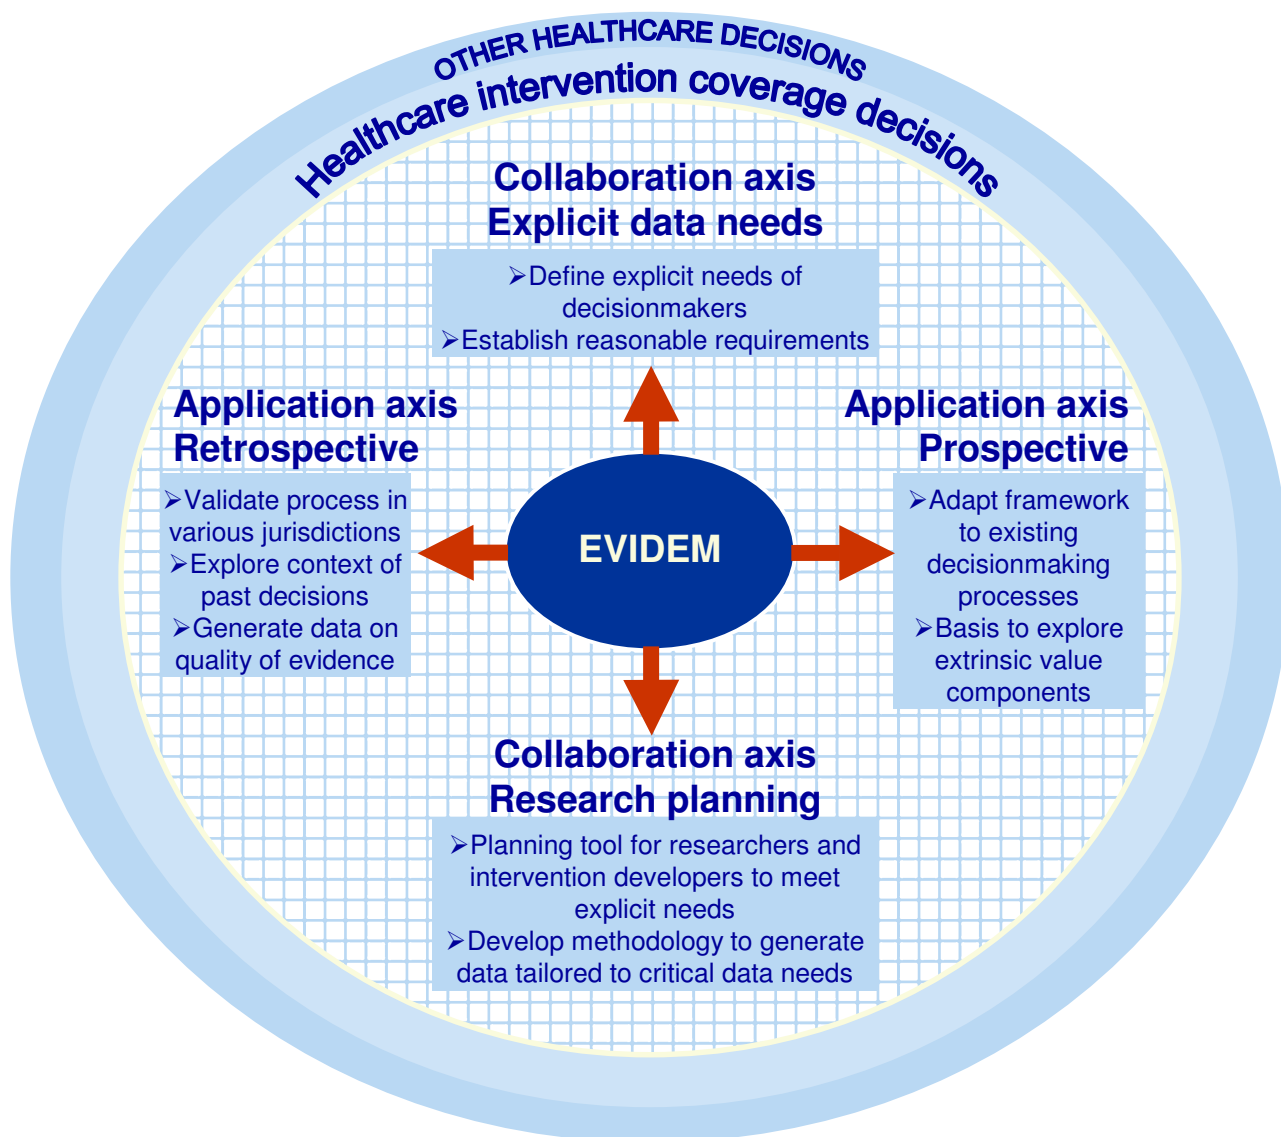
OTHER HEALTHCARE DECISIONS

Healthcare intervention coverage decisions

Collaboration axis
Explicit data needs

➢Define explicit needs of decisionmakers
➢Establish reasonable requirements

Application axis
Retrospective

➢Validate process in various jurisdictions
➢Explore context of past decisions
➢Generate data on quality of evidence

EVIDEM

Application axis
Prospective

➢Adapt framework to existing decisionmaking processes
➢Basis to explore extrinsic value components

Collaboration axis
Research planning

➢Planning tool for researchers and intervention developers to meet explicit needs
➢Develop methodology to generate data tailored to critical data needs